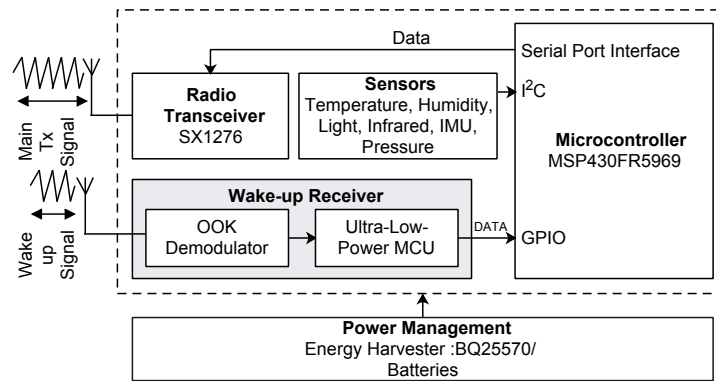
Data

Serial Port Interface

Main Tx Signal

Radio Transceiver
SX1276

Sensors
Temperature, Humidity, Light, Infrared, IMU, Pressure

$I^2C$

Microcontroller
MSP430FR5969

Wake up Signal

Wake-up Receiver

OOK Demodulator

Ultra-Low-Power MCU

DATA

GPIO

Power Management
Energy Harvester :BQ25570/ Batteries